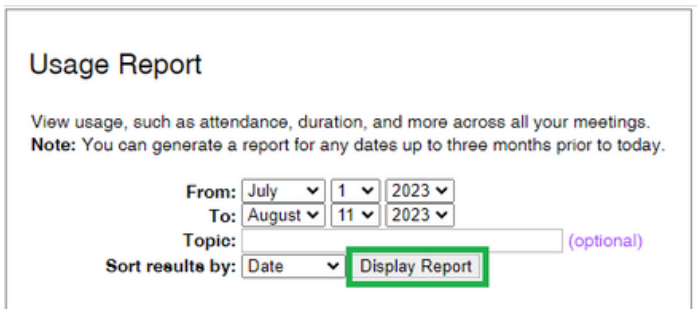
Usage Report

View usage, such as attendance, duration, and more across all your meetings.
**Note:** You can generate a report for any dates up to three months prior to today.

From: July 1 2023
To: August 11 2023
Topic: (optional)
Sort results by: Date Display Report